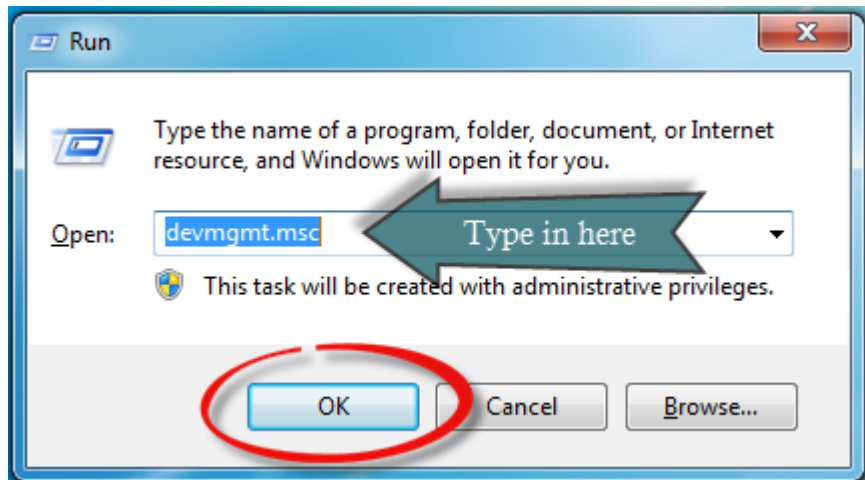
Run

X

Type the name of a program, folder, document, or Internet resource, and Windows will open it for you.

Open: devmgmt.msc

Type in here

This task will be created with administrative privileges.

OK

Cancel

Browse...